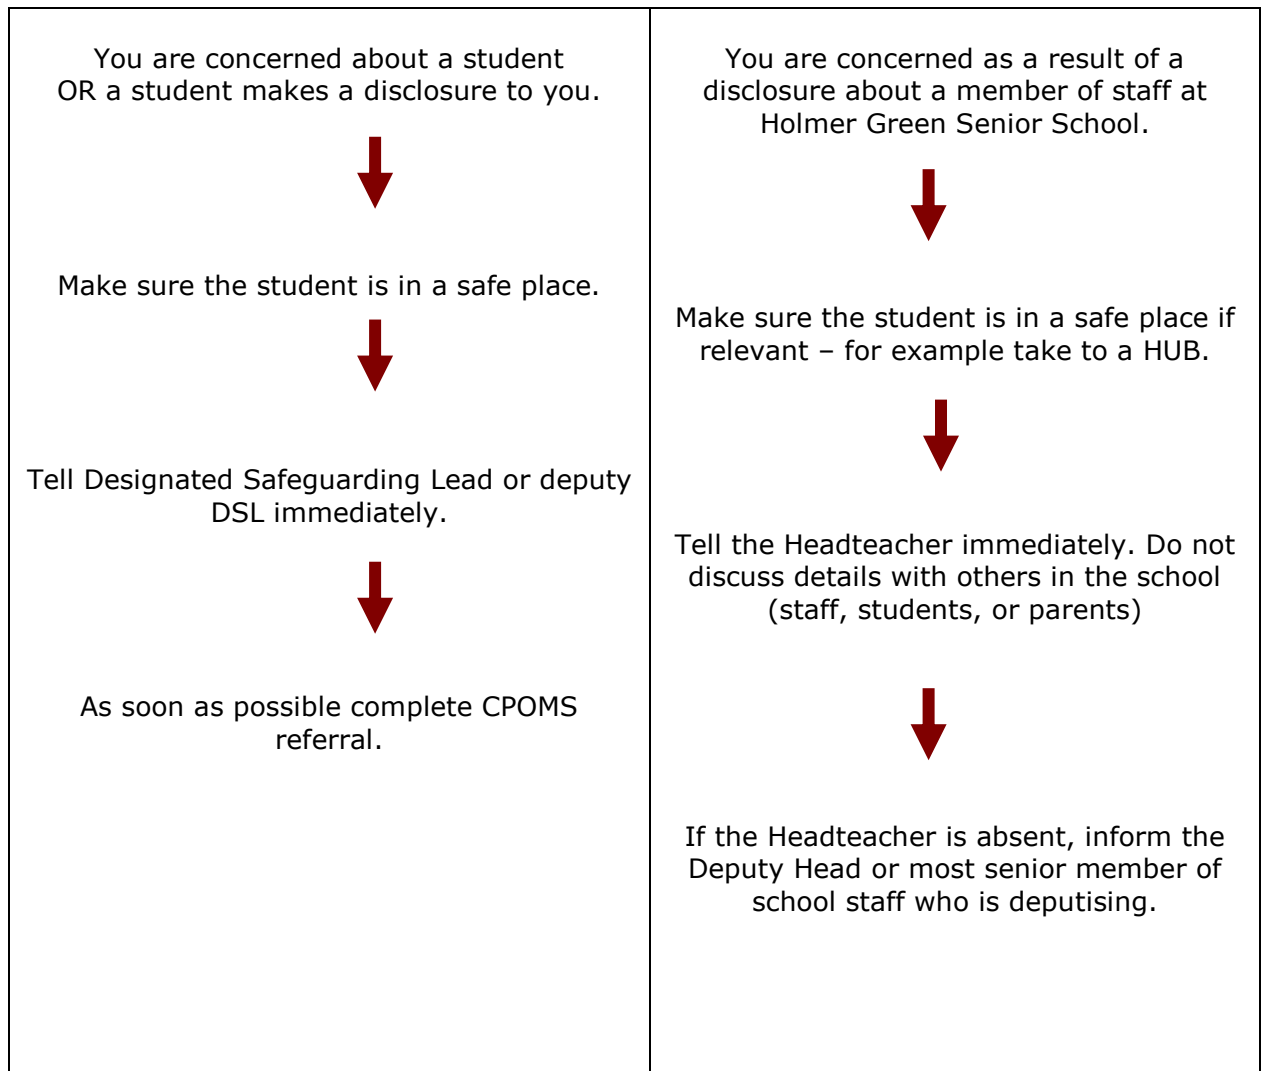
You are concerned about a student OR a student makes a disclosure to you.

Make sure the student is in a safe place.

Tell Designated Safeguarding Lead or deputy DSL immediately.

As soon as possible complete CPOMS referral.

You are concerned as a result of a disclosure about a member of staff at Holmer Green Senior School.

Make sure the student is in a safe place if relevant – for example take to a HUB.

Tell the Headteacher immediately. Do not discuss details with others in the school (staff, students, or parents)

If the Headteacher is absent, inform the Deputy Head or most senior member of school staff who is deputising.